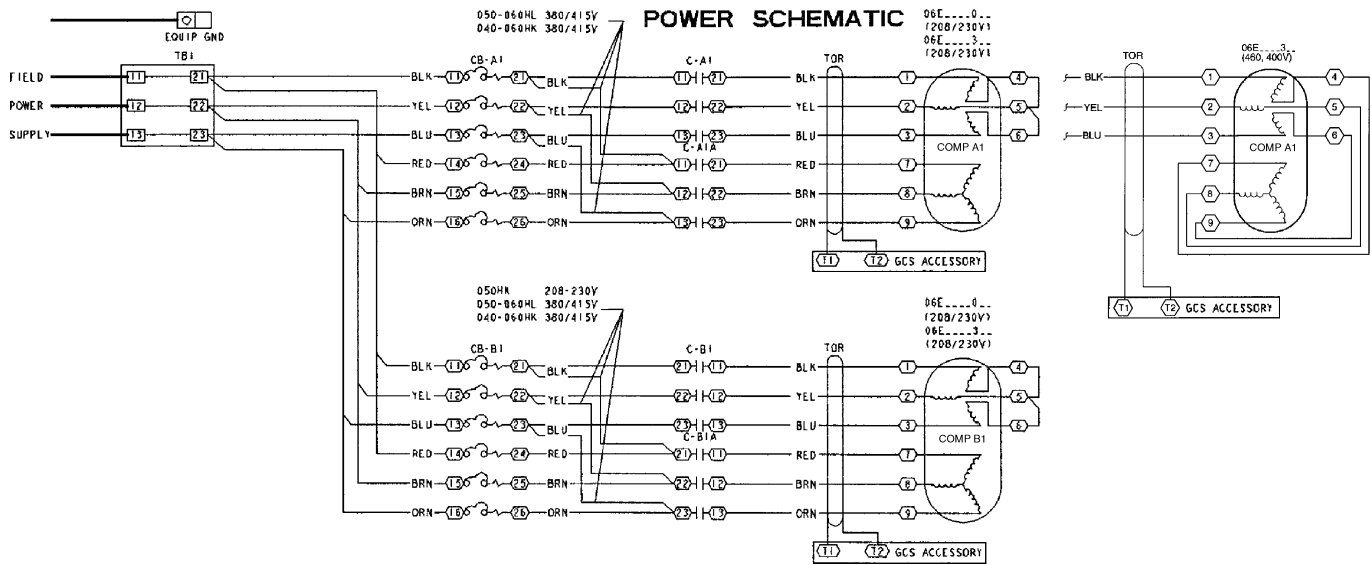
EQUIP GND

TB1

FIELD
POWER
SUPPLY

11 21
12 22
13 23

050-060HL 380/415V
040-060HK 380/415V

POWER SCHEMATIC

06E____0__
(208/230V)
06E____3__
(208/230V)

CB-A1
BLK 11 21 BLK
YEL 12 22 YEL
BLU 13 23 BLU
RED 14 24 RED
BRN 15 25 BRN
ORN 16 26 ORN

C-A1
11 21 BLK
12 22 YEL
13 23 BLU
C-A1A
11 21 RED
12 22 BRN
13 23 ORN

TOR
1 4
2 5
3 6
7
8
9
COMP A1

T1 T2 GCS ACCESSORY

TOR
06E____3__
(460, 400V)
BLK 1 4
YEL 2 5
BLU 3 6
7
8
9
COMP A1

T1 T2 GCS ACCESSORY

050HN 208-230V
050-060HL 380/415V
040-060HK 380/415V

06E____0__
(208/230V)
06E____3__
(208/230V)

CB-B1
BLK 11 21 BLK
YEL 12 22 YEL
BLU 13 23 BLU
RED 14 24 RED
BRN 15 25 BRN
ORN 16 26 ORN

C-B1
21 11 BLK
22 12 YEL
23 13 BLU
C-B1A
21 11 RED
22 12 BRN
23 13 ORN

TOR
1 4
2 5
3 6
7
8
9
COMP B1

T1 T2 GCS ACCESSORY